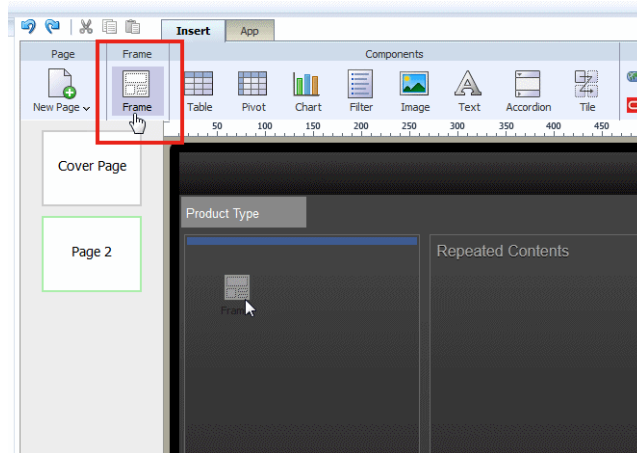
Insert App

Page

New Page

Frame

Frame

Components

Table Pivot Chart Filter Image Text Accordion Tile

50 100 150 200 250 300 350 400 450

Cover Page

Page 2

Product Type

Repeated Contents

Frame